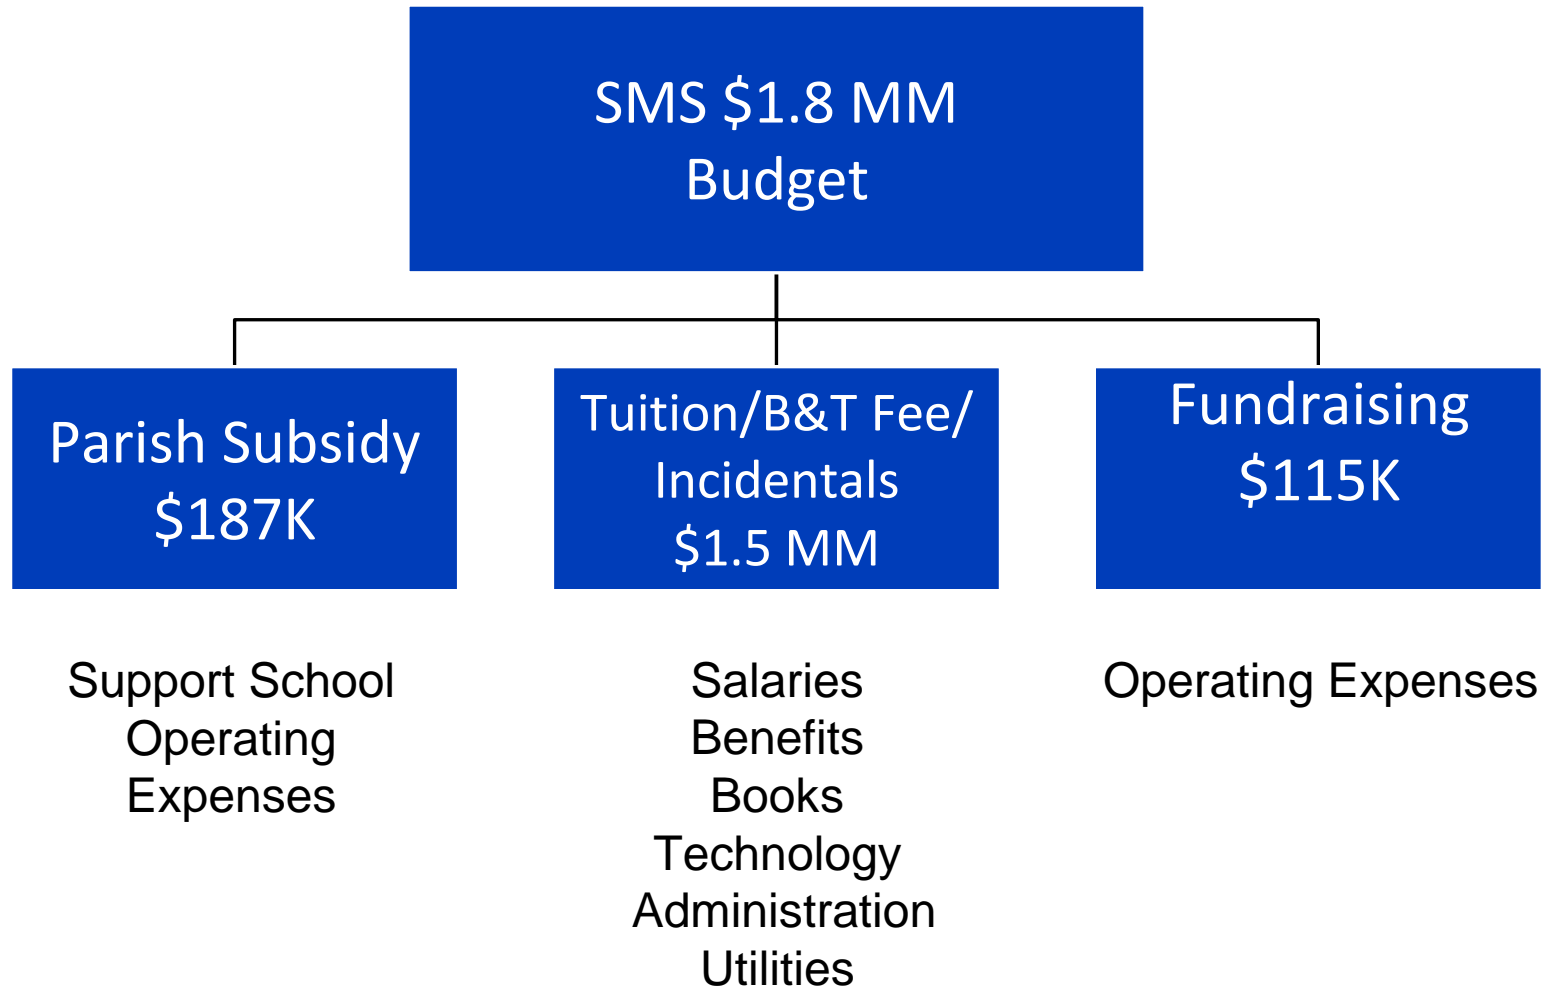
SMS \$1.8 MM
Budget

Parish Subsidy
\$187K

Support School
Operating
Expenses

Tuition/B&T Fee/
Incidentals
\$1.5 MM

Salaries
Benefits
Books
Technology
Administration
Utilities

Fundraising
\$115K

Operating Expenses